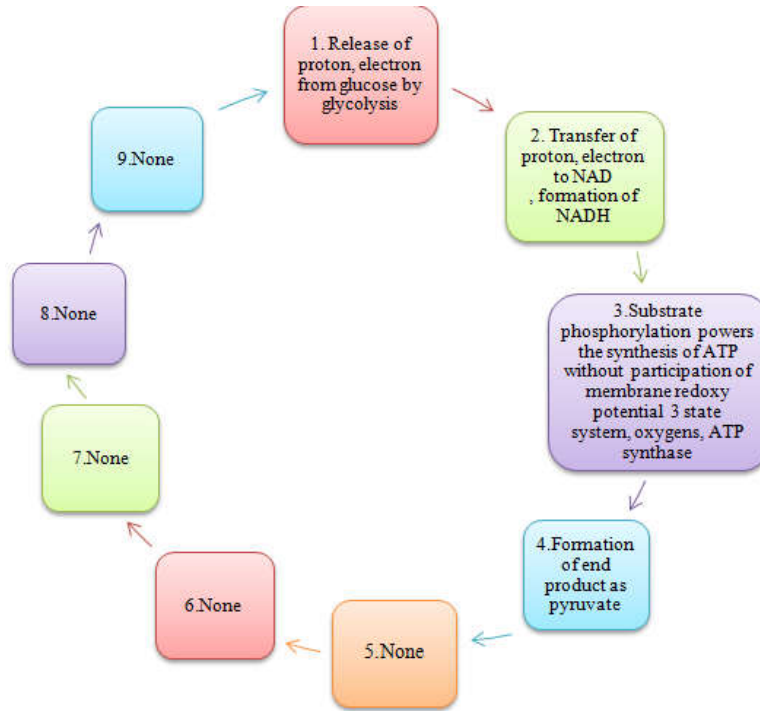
1. Release of proton, electron from glucose by glycolysis

2. Transfer of proton, electron to NAD , formation of NADH

3.Substrate phosphorylation powers the synthesis of ATP without participation of membrane redoxy potential 3 state system, oxygens, ATP synthase

4.Formation of end product as pyruvate

5.None

6.None

7.None

8.None

9.None